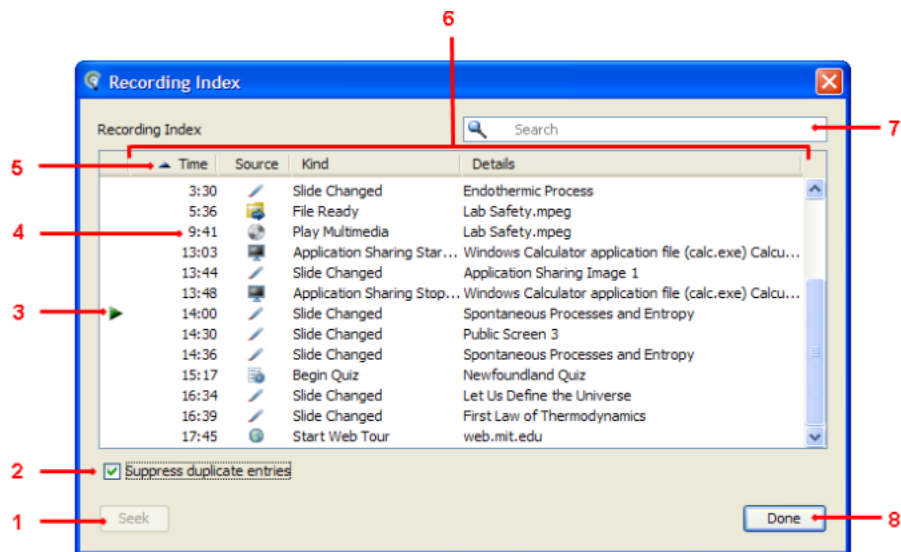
6

Recording Index

Recording Index

Search

7

5

| Time | Source | Kind | Details |
|---|---|---|---|
| 3:30 | | Slide Changed | Endothermic Process |
| 5:36 | | File Ready | Lab Safety.mpeg |
| 9:41 | | Play Multimedia | Lab Safety.mpeg |
| 13:03 | | Application Sharing Star... | Windows Calculator application file (calc.exe) Calcu... |
| 13:44 | | Slide Changed | Application Sharing Image 1 |
| 13:48 | | Application Sharing Stop... | Windows Calculator application file (calc.exe) Calcu... |
| 14:00 | | Slide Changed | Spontaneous Processes and Entropy |
| 14:30 | | Slide Changed | Public Screen 3 |
| 14:36 | | Slide Changed | Spontaneous Processes and Entropy |
| 15:17 | | Begin Quiz | Newfoundland Quiz |
| 16:34 | | Slide Changed | Let Us Define the Universe |
| 16:39 | | Slide Changed | First Law of Thermodynamics |
| 17:45 | | Start Web Tour | web.mit.edu |

4

3

2

Suppress duplicate entries

1

Seek

Done

8